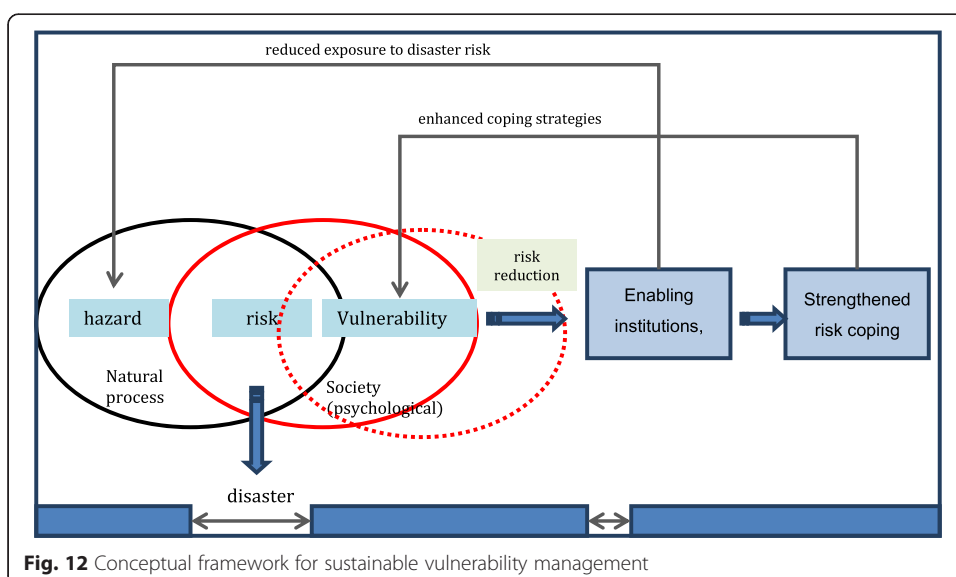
reduced exposure to disaster risk

enhanced coping strategies

risk reduction

hazard

risk

Vulnerability

Enabling institutions,

Strengthened risk coping

Natural process

Society (psychological)

disaster

**Fig. 12** Conceptual framework for sustainable vulnerability management